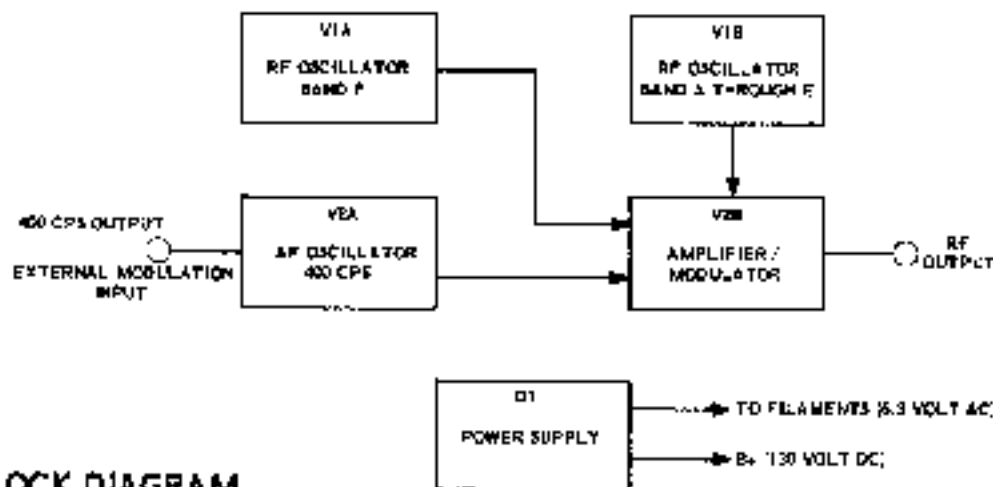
V1A
RF OSCILLATOR
BAND F

V1B
RF OSCILLATOR
BAND A THROUGH E

400 CPS OUTPUT
EXTERNAL MODULATION INPUT

V2A
AF OSCILLATOR
400 CPS

V2B
AMPLIFIER / MODULATOR

RF OUTPUT

D1
POWER SUPPLY

TO FILAMENTS (6.3 VOLT AC)
B+ (130 VOLT DC)

OCK DIAGRAM